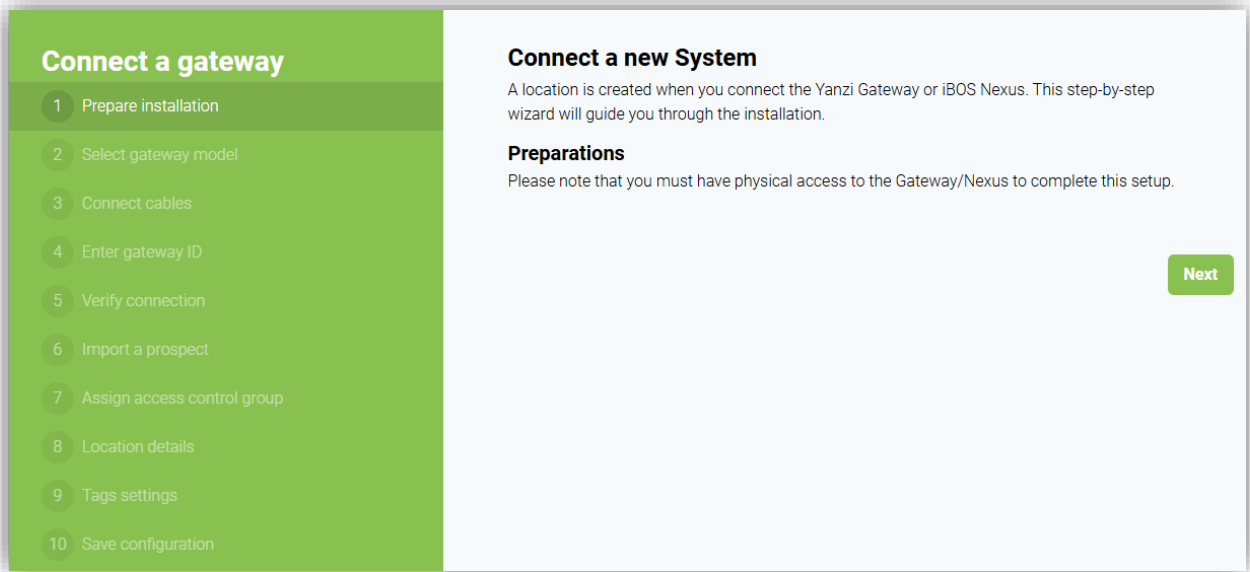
Connect a gateway

1 Prepare installation
2 Select gateway model
3 Connect cables
4 Enter gateway ID
5 Verify connection
6 Import a prospect
7 Assign access control group
8 Location details
9 Tags settings
10 Save configuration

Connect a new System

A location is created when you connect the Yanzi Gateway or iBOS Nexus. This step-by-step wizard will guide you through the installation.

Preparations

Please note that you must have physical access to the Gateway/Nexus to complete this setup.

Next